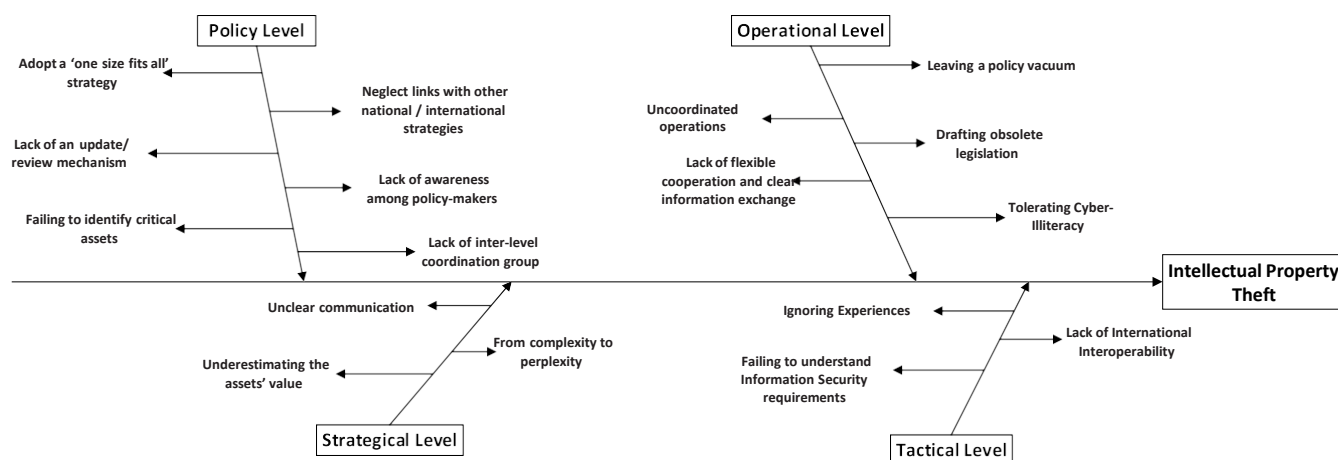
Policy Level

Adopt a 'one size fits all' strategy

Neglect links with other national / international strategies

Lack of an update/ review mechanism

Lack of awareness among policy-makers

Failing to identify critical assets

Lack of inter-level coordination group

Operational Level

Leaving a policy vacuum

Uncoordinated operations

Drafting obsolete legislation

Lack of flexible cooperation and clear information exchange

Tolerating Cyber-Illiteracy

Intellectual Property Theft

Unclear communication

From complexity to perplexity

Underestimating the assets' value

Strategical Level

Ignoring Experiences

Lack of International Interoperability

Failing to understand Information Security requirements

Tactical Level